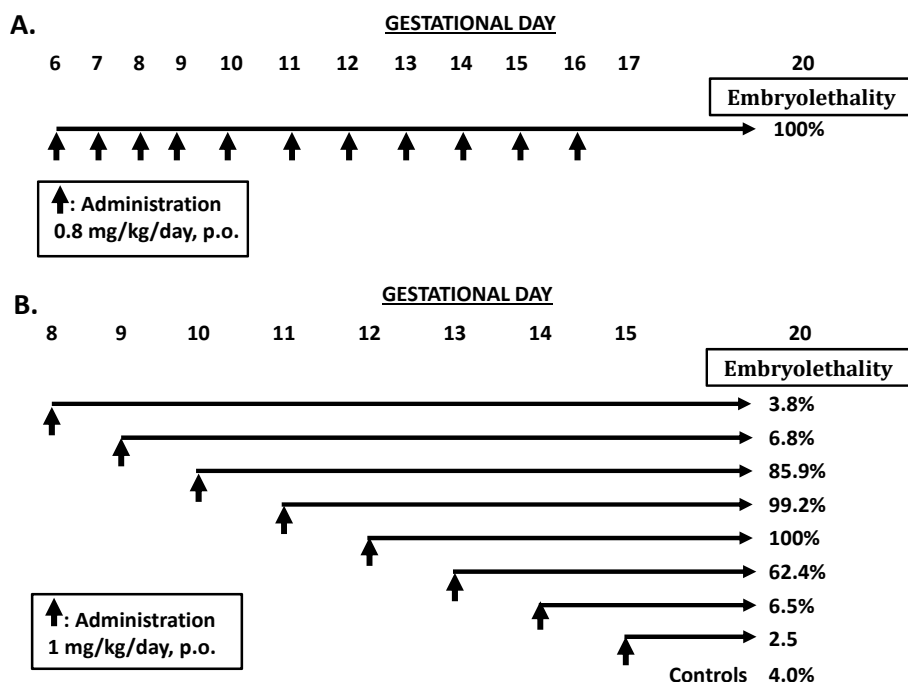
A.

GESTATIONAL DAY

6 7 8 9 10 11 12 13 14 15 16 17 20

Embryolethality

100%

: Administration
0.8 mg/kg/day, p.o.

B.

GESTATIONAL DAY

8 9 10 11 12 13 14 15 20

Embryolethality

3.8%

6.8%

85.9%

99.2%

100%

62.4%

6.5%

2.5

Controls 4.0%

: Administration
1 mg/kg/day, p.o.